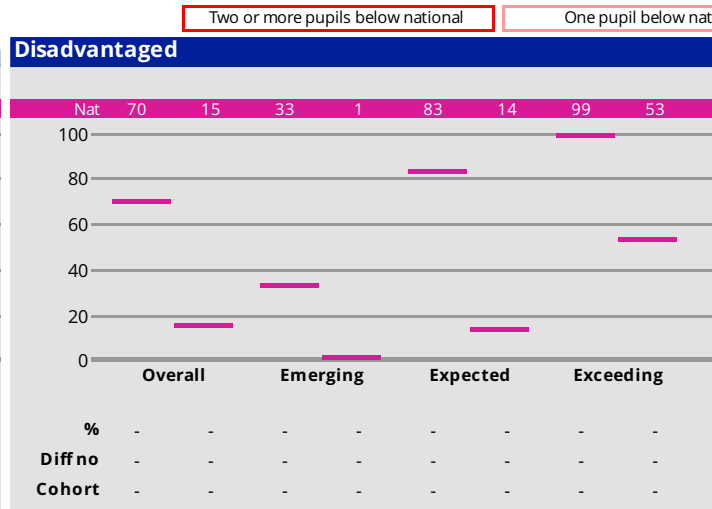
Two or more pupils below national

One pupil below nat

Disadvantaged

| Nat | 70 | 15 | 33 | 1 | 83 | 14 | 99 | 53 |
|---|---|---|---|---|---|---|---|---|

100
80
60
40
20
0

Overall
Emerging
Expected
Exceeding

| % | - | - | - | - | - | - | - | - |
|---|---|---|---|---|---|---|---|---|
| Diff no | - | - | - | - | - | - | - | - |
| Cohort | - | - | - | - | - | - | - | - |